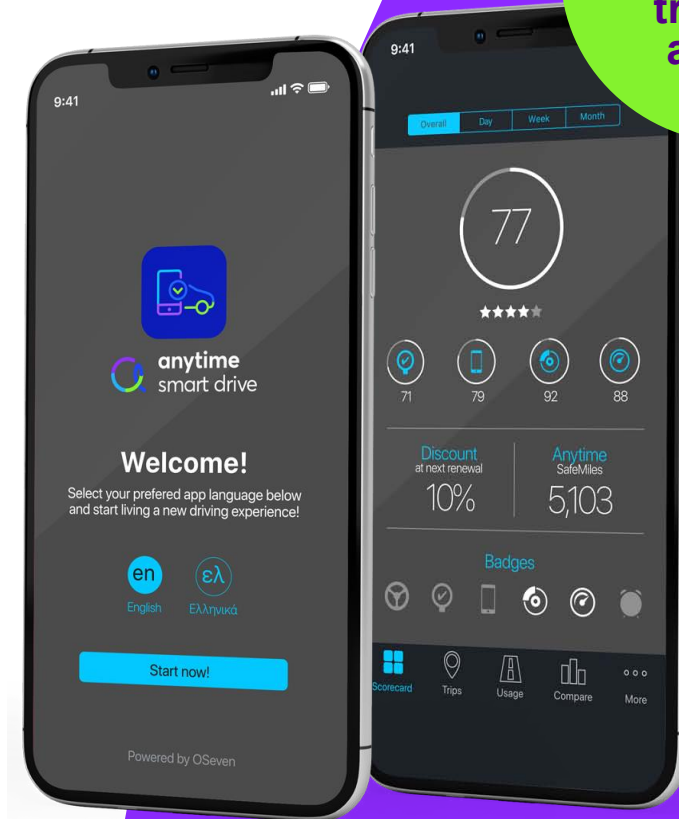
9:41

anytime
smart drive

Welcome!

Select your prefered app language below and start living a new driving experience!

en
English

ελ
Ελληνικά

Start now!

Powered by OSeven

9:41

Overall | Day | Week | Month

77

71 79 92 88

Discount
at next renewal
10%

Anytime
SafeMiles
5,103

Badges

Scorecard | Trips | Usage | Compare | More

tr
a